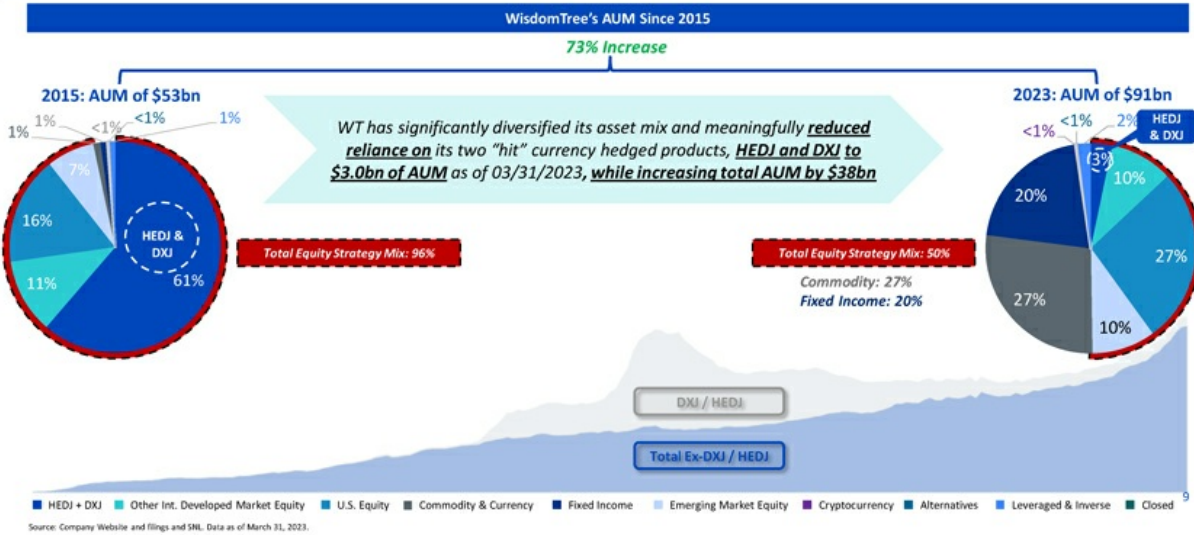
WisdomTree's AUM Since 2015

73% Increase

2015: AUM of $53bn

1% 1% <1% <1% 1%

7%

16%

HEDJ & DXJ

11%

61%

WT has significantly diversified its asset mix and meaningfully reduced reliance on its two "hit" currency hedged products, HEDJ and DXJ to $3.0bn of AUM as of 03/31/2023, while increasing total AUM by $38bn

Total Equity Strategy Mix: 96%

Total Equity Strategy Mix: 50%

Commodity: 27%
Fixed Income: 20%

2023: AUM of $91bn

<1% <1% 2%

HEDJ & DXJ

(3%)

20%

10%

27%

27%

10%

DXJ / HEDJ

Total Ex-DXJ / HEDJ

HEDJ + DXJ   Other Int. Developed Market Equity   U.S. Equity   Commodity & Currency   Fixed Income   Emerging Market Equity   Cryptocurrency   Alternatives   Leveraged & Inverse   Closed

9

Source: Company Website and filings and SNL. Data as of March 31, 2023.